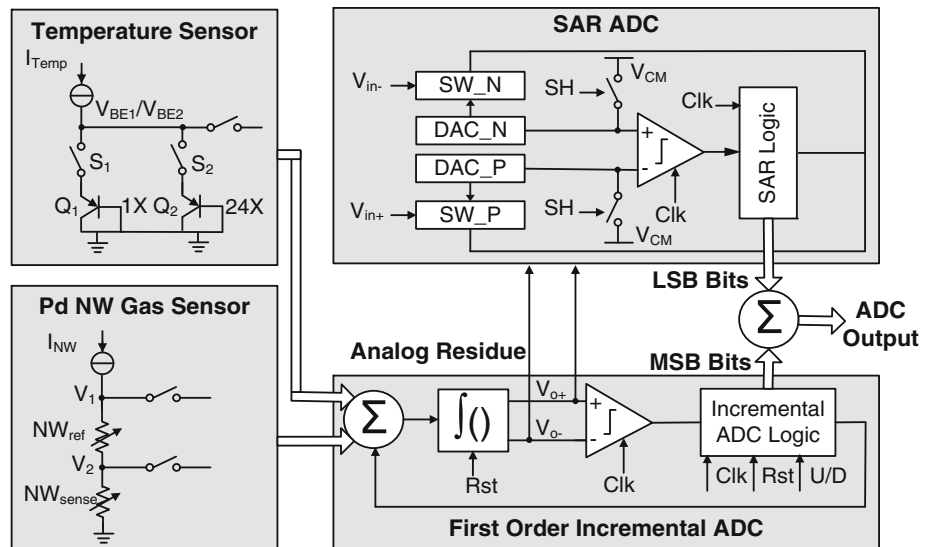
Temperature Sensor

$I_{Temp}$

$V_{BE1}/V_{BE2}$

$S_1$

$S_2$

$Q_1$

1X

$Q_2$

24X

SAR ADC

$V_{in-}$

SW_N

SH

$V_{CM}$

Clk

DAC_N

DAC_P

SAR Logic

$V_{in+}$

SW_P

SH

Clk

$V_{CM}$

LSB Bits

Pd NW Gas Sensor

$I_{NW}$

$V_1$

$NW_{ref}$

$V_2$

$NW_{sense}$

Analog Residue

$\Sigma$

$\int()$

Rst

$V_{o+}$

$V_{o-}$

Clk

$\Sigma$

ADC Output

MSB Bits

Incremental ADC Logic

Clk

Rst

U/D

First Order Incremental ADC